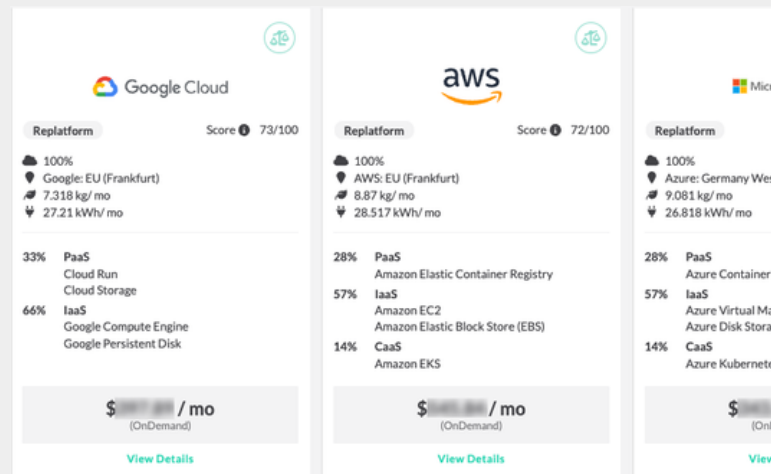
Google Cloud

Replatform

Score 73/100

100%
Google: EU (Frankfurt)
7.318 kg/ mo
27.21 kWh/ mo

33% PaaS
Cloud Run
Cloud Storage

66% IaaS
Google Compute Engine
Google Persistent Disk

$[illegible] / mo
(OnDemand)

View Details

aws

Replatform

Score 72/100

100%
AWS: EU (Frankfurt)
8.87 kg/ mo
28.517 kWh/ mo

28% PaaS
Amazon Elastic Container Registry

57% IaaS
Amazon EC2
Amazon Elastic Block Store (EBS)

14% CaaS
Amazon EKS

$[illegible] / mo
(OnDemand)

View Details

Micr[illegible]

Replatform

100%
Azure: Germany Wes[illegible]
9.081 kg/ mo
26.818 kWh/ mo

28% PaaS
Azure Container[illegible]

57% IaaS
Azure Virtual Ma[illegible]
Azure Disk Stora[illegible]

14% CaaS
Azure Kubernete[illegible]

$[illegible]

View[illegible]